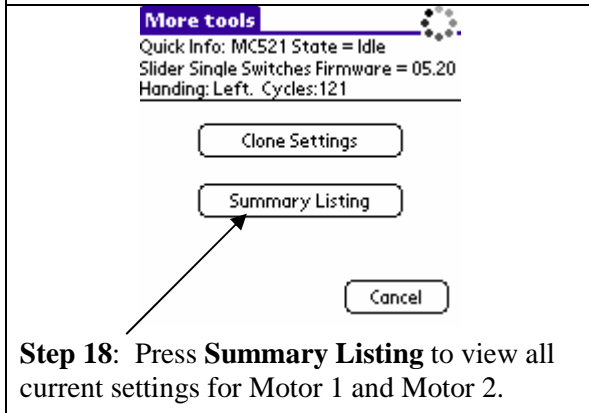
More tools
Quick Info: MC521 State = Idle
Slider Single Switches Firmware = 05.20
Handing: Left. Cycles:121

Clone Settings

Summary Listing

Cancel

**Step 18**: Press **Summary Listing** to view all current settings for Motor 1 and Motor 2.